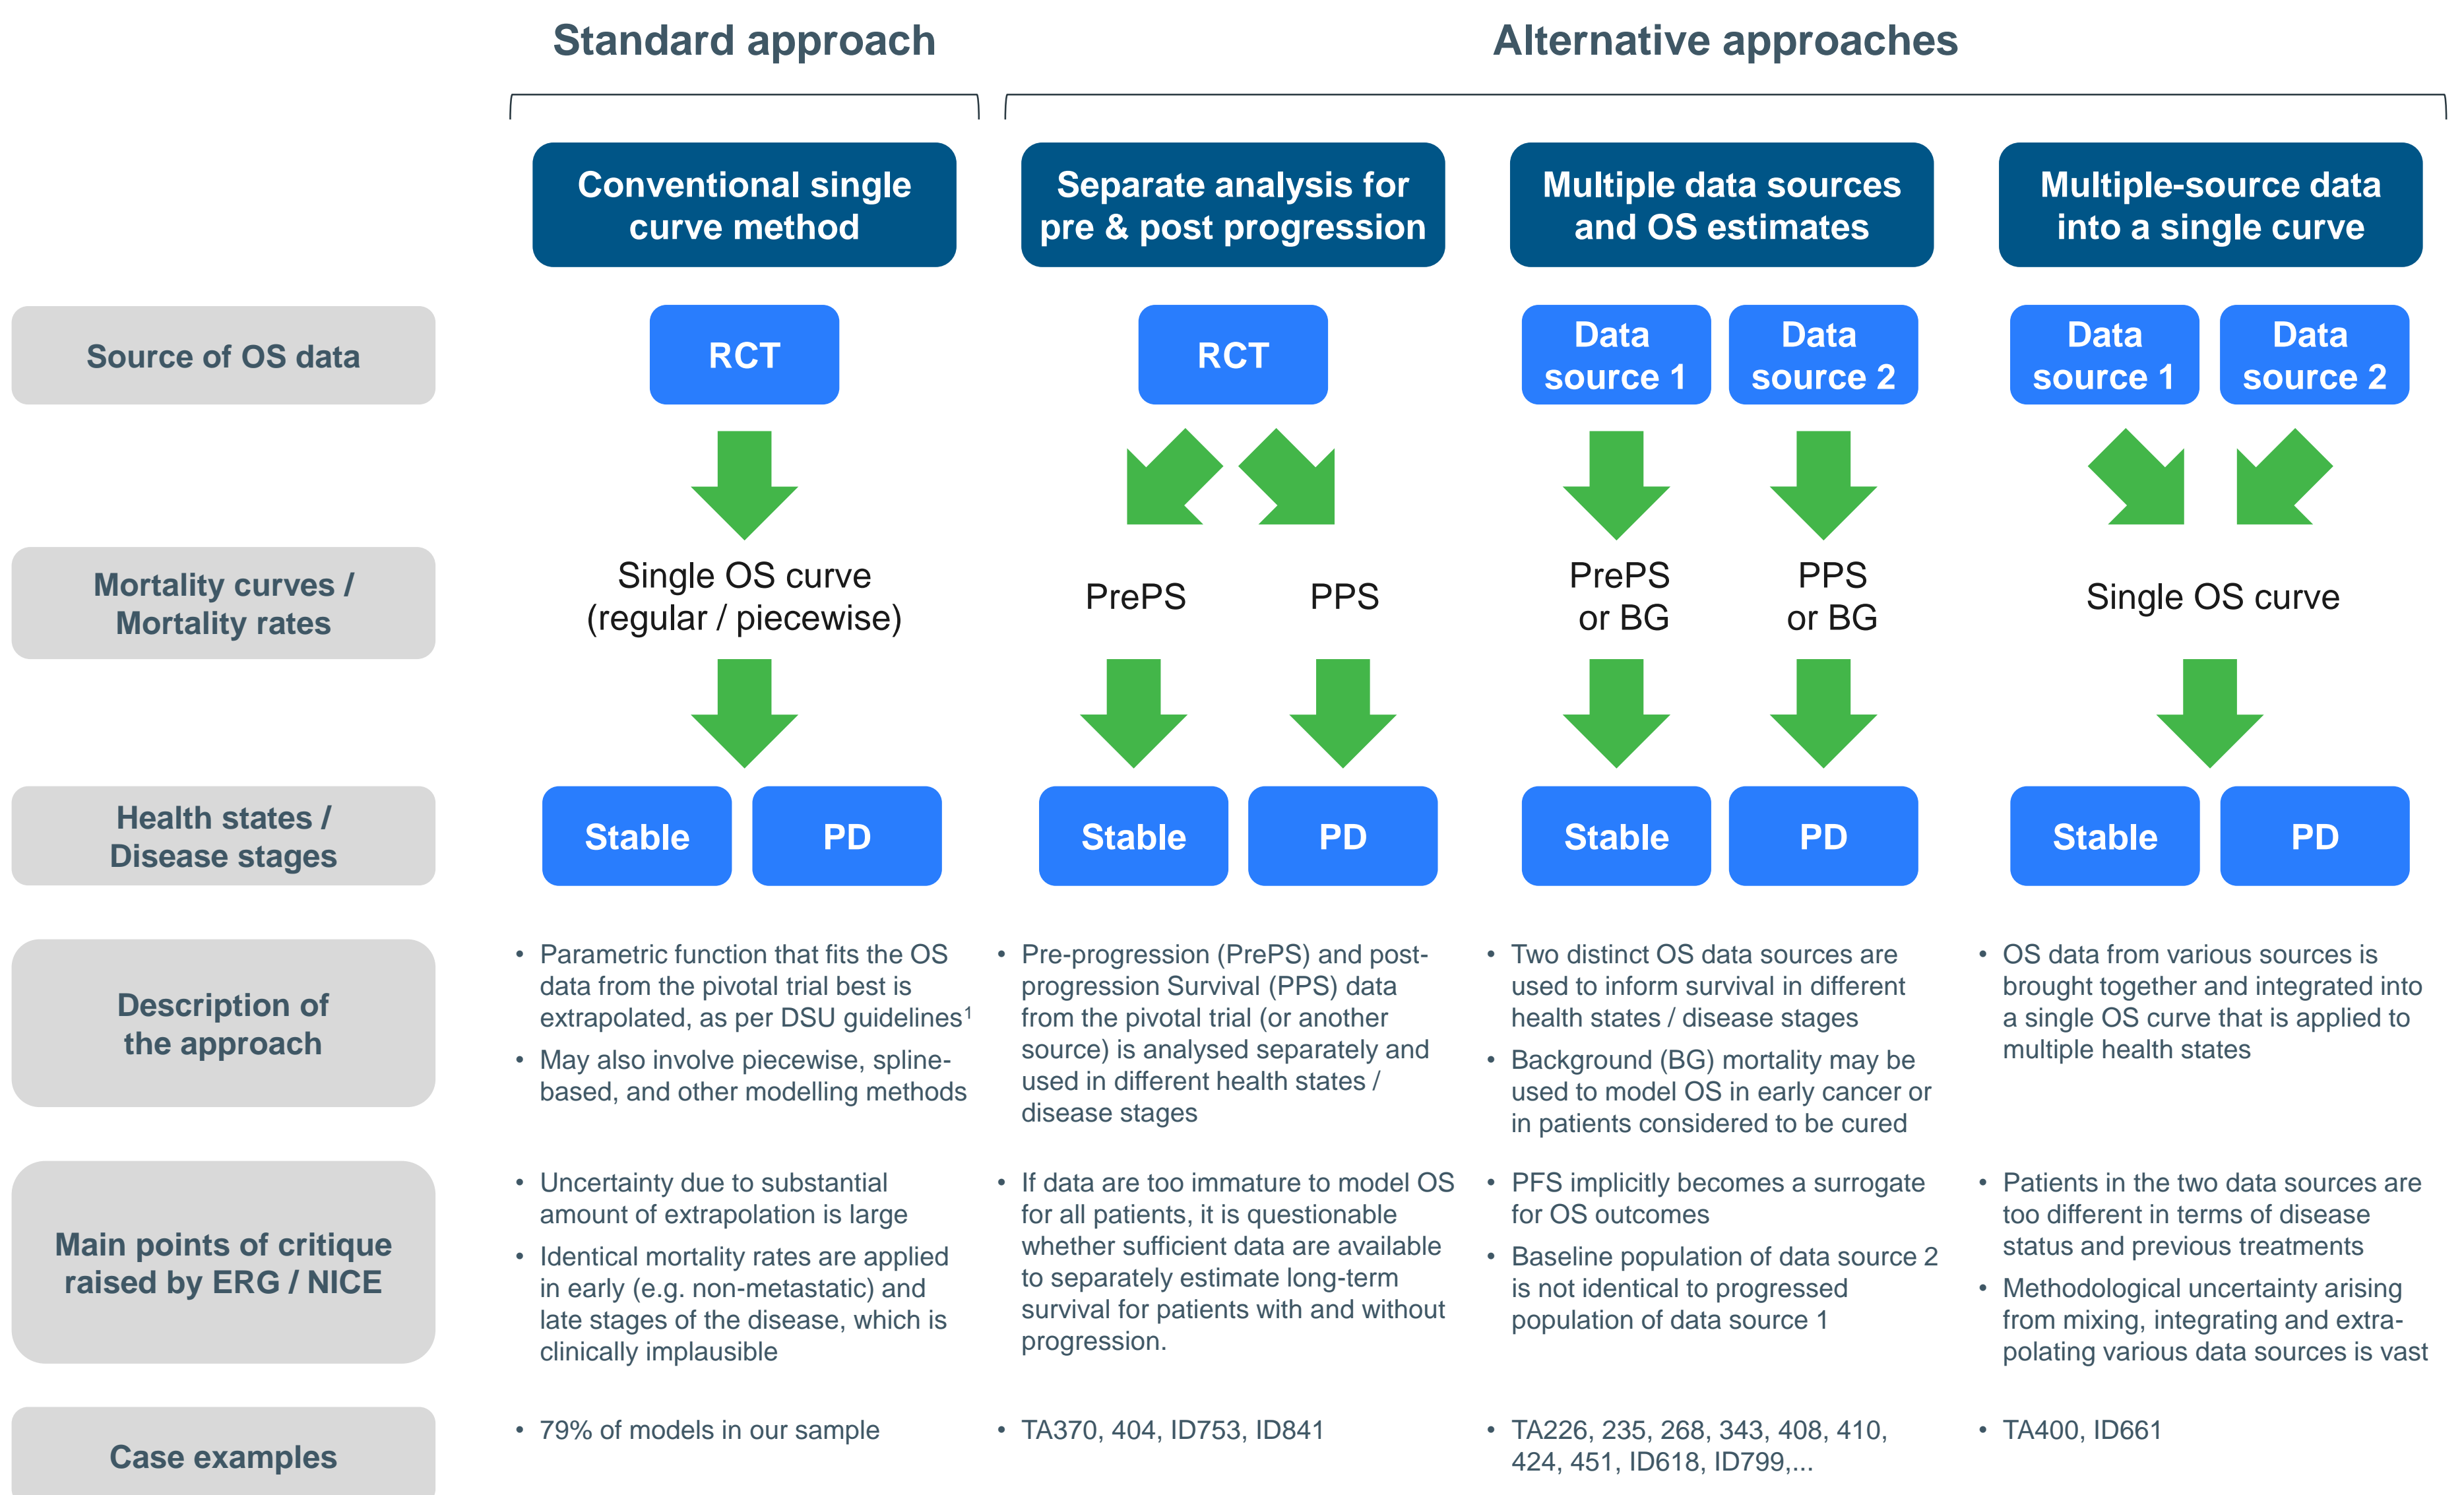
Standard approach

Alternative approaches

| | Conventional single curve method | Separate analysis for pre & post progression | Multiple data sources and OS estimates | Multiple-source data into a single curve |
|---|---|---|---|---|
| Source of OS data | RCT | RCT | Data source 1, Data source 2 | Data source 1, Data source 2 |
| Mortality curves / Mortality rates | Single OS curve (regular / piecewise) | PrePS, PPS | PrePS or BG, PPS or BG | Single OS curve |
| Health states / Disease stages | Stable, PD | Stable, PD | Stable, PD | Stable, PD |
| Description of the approach | • Parametric function that fits the OS data from the pivotal trial best is extrapolated, as per DSU guidelines$^1$ • May also involve piecewise, spline-based, and other modelling methods | • Pre-progression (PrePS) and post-progression Survival (PPS) data from the pivotal trial (or another source) is analysed separately and used in different health states / disease stages | • Two distinct OS data sources are used to inform survival in different health states / disease stages • Background (BG) mortality may be used to model OS in early cancer or in patients considered to be cured | • OS data from various sources is brought together and integrated into a single OS curve that is applied to multiple health states |
| Main points of critique raised by ERG / NICE | • Uncertainty due to substantial amount of extrapolation is large • Identical mortality rates are applied in early (e.g. non-metastatic) and late stages of the disease, which is clinically implausible | • If data are too immature to model OS for all patients, it is questionable whether sufficient data are available to separately estimate long-term survival for patients with and without progression. | • PFS implicitly becomes a surrogate for OS outcomes • Baseline population of data source 2 is not identical to progressed population of data source 1 | • Patients in the two data sources are too different in terms of disease status and previous treatments • Methodological uncertainty arising from mixing, integrating and extrapolating various data sources is vast |
| Case examples | • 79% of models in our sample | • TA370, 404, ID753, ID841 | • TA226, 235, 268, 343, 408, 410, 424, 451, ID618, ID799,... | • TA400, ID661 |